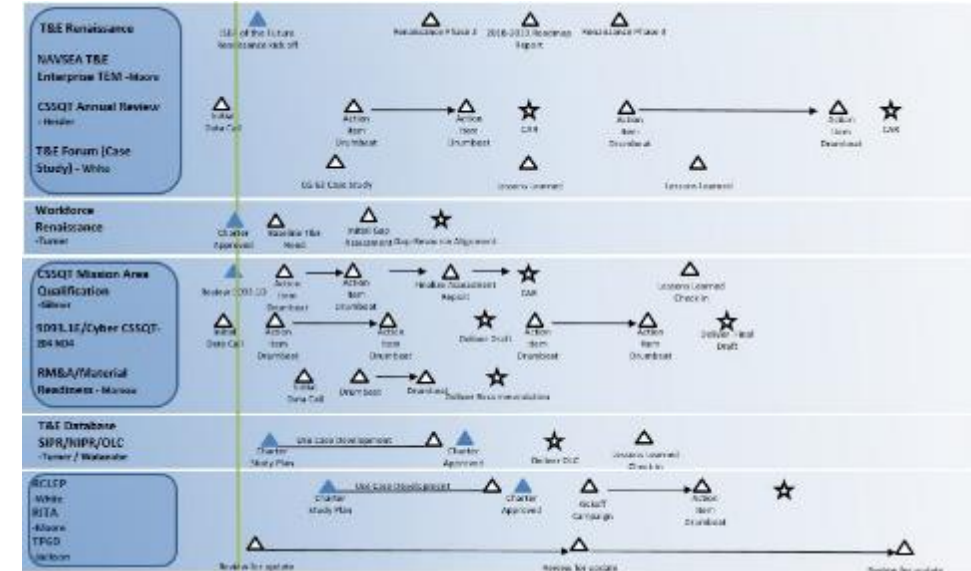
T&E Renaissance

NAVSEA T&E Enterprise TEM -Moore

CSSQT Annual Review -Hessler

T&E Forum (Case Study) - White

T&E of the Future Renaissance Kick-off

Renaissance Phase 2

2018-2023 Roadmap Report

Renaissance Phase 3

Initial Data Call

Action Item Drumbeat

Action Item Drumbeat

CAR

Action Item Drumbeat

Action Item Drumbeat

CAR

DDG 62 Case Study

Lessons Learned

Lessons Learned

Workforce Renaissance -Turner

Charter Approved

Baseline T&E Needs

Initial Gap Assessment

Gap Resource Alignment

CSSQT Mission Area Qualification -Gilmor

5091.1E/Cyber CSSQT-204 M04

RM&A/Material Readiness - Monroe

Review COTS 1.0

Action Item Drumbeat

Action Item Drumbeat

Healthy Assessment Report

CAR

Lessons Learned Check In

Initial Data Call

Action Item Drumbeat

Action Item Drumbeat

Deliver Draft

Action Item Drumbeat

Action Item Drumbeat

Deliver Final Draft

Initial Data Call

Drumbeat

Drumbeat

Deliver Recommendations

T&E Database SIPR/NIPR/OLC -Turner / Watanabe

Use Case Development

Charter Study Plan

Charter Approved

Deliver OLC

Lessons Learned Check In

RCLFP -White

RITA -Moore

TPGD -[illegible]

Use Case Development

Charter Study Plan

Charter Approved

Kickoff Campaign

Action Item Drumbeat

Review for update

Review for update

Review for update